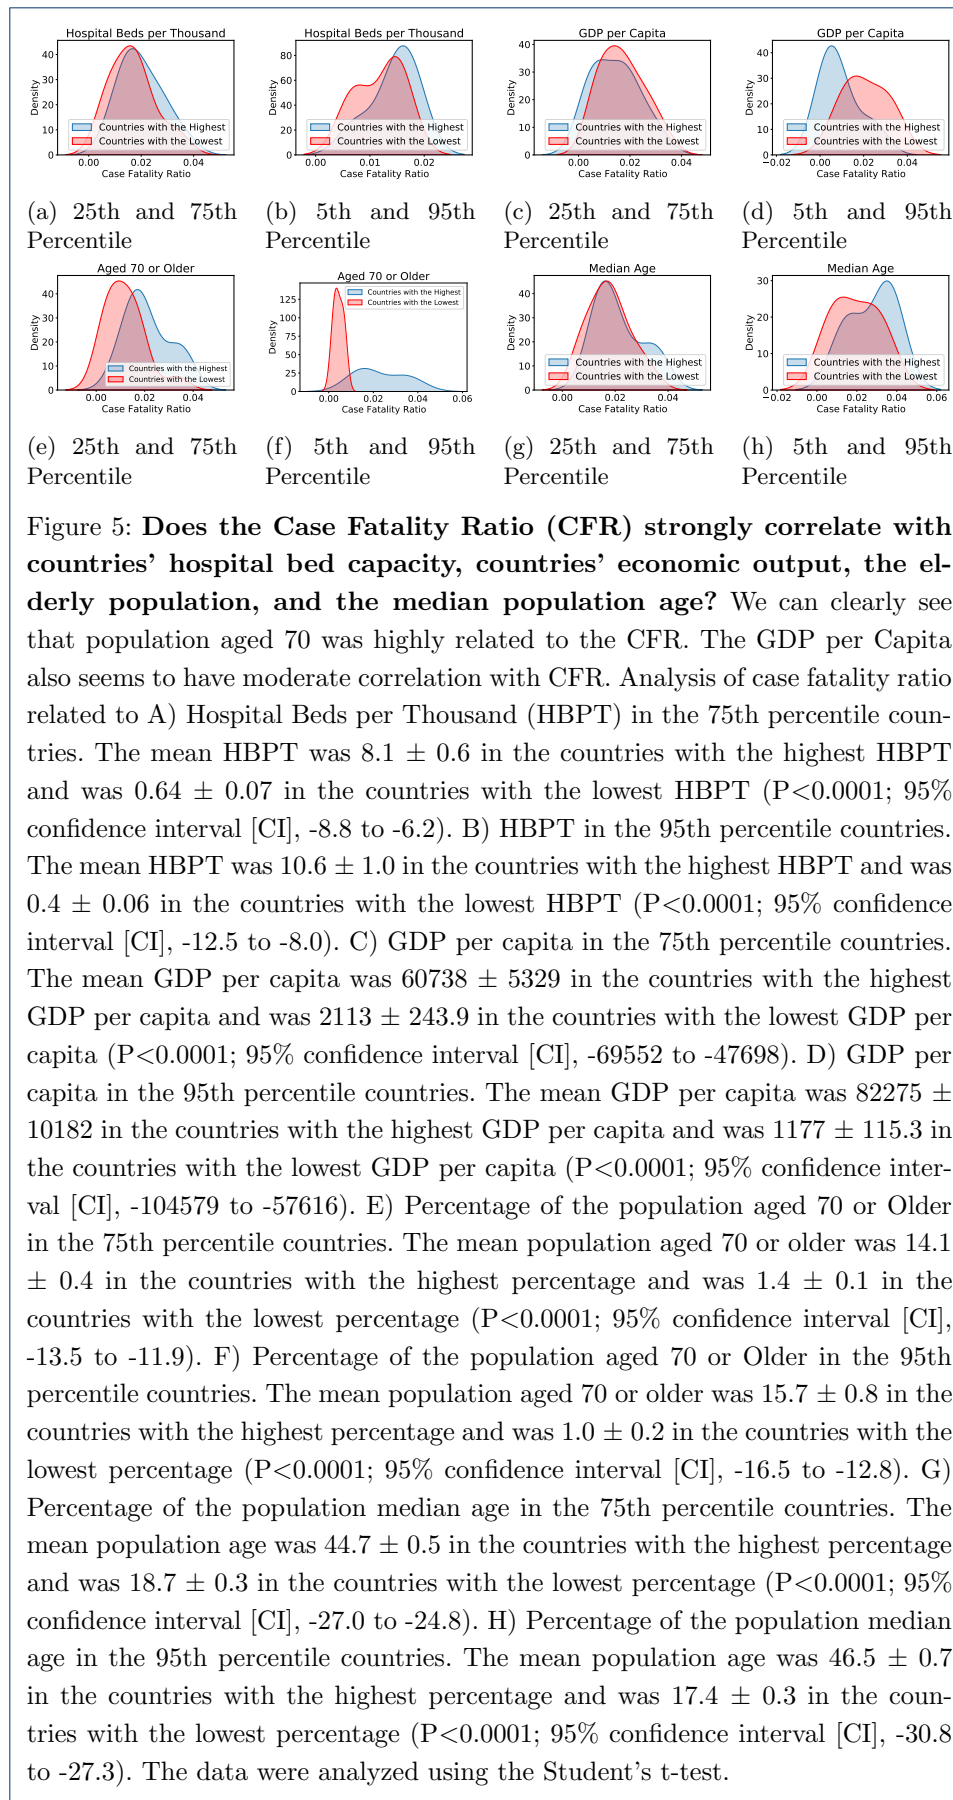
Hospital Beds per Thousand
Density
40
30
20
10
0
Countries with the Highest
Countries with the Lowest
0.00 0.02 0.04
Case Fatality Ratio

(a) 25th and 75th Percentile

Hospital Beds per Thousand
Density
80
60
40
20
0
Countries with the Highest
Countries with the Lowest
0.00 0.01 0.02
Case Fatality Ratio

(b) 5th and 95th Percentile

GDP per Capita
Density
40
30
20
10
0
Countries with the Highest
Countries with the Lowest
0.00 0.02 0.04
Case Fatality Ratio

(c) 25th and 75th Percentile

GDP per Capita
Density
40
30
20
10
0
Countries with the Highest
Countries with the Lowest
−0.02 0.00 0.02 0.04
Case Fatality Ratio

(d) 5th and 95th Percentile

Aged 70 or Older
Density
40
30
20
10
0
Countries with the Highest
Countries with the Lowest
0.00 0.02 0.04
Case Fatality Ratio

(e) 25th and 75th Percentile

Aged 70 or Older
Density
125
100
75
50
25
0
Countries with the Highest
Countries with the Lowest
0.00 0.02 0.04 0.06
Case Fatality Ratio

(f) 5th and 95th Percentile

Median Age
Density
40
30
20
10
0
Countries with the Highest
Countries with the Lowest
0.00 0.02 0.04
Case Fatality Ratio

(g) 25th and 75th Percentile

Median Age
Density
30
20
10
0
Countries with the Highest
Countries with the Lowest
−0.02 0.00 0.02 0.04 0.06
Case Fatality Ratio

(h) 5th and 95th Percentile

Figure 5: **Does the Case Fatality Ratio (CFR) strongly correlate with countries' hospital bed capacity, countries' economic output, the elderly population, and the median population age?** We can clearly see that population aged 70 was highly related to the CFR. The GDP per Capita also seems to have moderate correlation with CFR. Analysis of case fatality ratio related to A) Hospital Beds per Thousand (HBPT) in the 75th percentile countries. The mean HBPT was 8.1 $\pm$ 0.6 in the countries with the highest HBPT and was 0.64 $\pm$ 0.07 in the countries with the lowest HBPT (P<0.0001; 95% confidence interval [CI], -8.8 to -6.2). B) HBPT in the 95th percentile countries. The mean HBPT was 10.6 $\pm$ 1.0 in the countries with the highest HBPT and was 0.4 $\pm$ 0.06 in the countries with the lowest HBPT (P<0.0001; 95% confidence interval [CI], -12.5 to -8.0). C) GDP per capita in the 75th percentile countries. The mean GDP per capita was 60738 $\pm$ 5329 in the countries with the highest GDP per capita and was 2113 $\pm$ 243.9 in the countries with the lowest GDP per capita (P<0.0001; 95% confidence interval [CI], -69552 to -47698). D) GDP per capita in the 95th percentile countries. The mean GDP per capita was 82275 $\pm$ 10182 in the countries with the highest GDP per capita and was 1177 $\pm$ 115.3 in the countries with the lowest GDP per capita (P<0.0001; 95% confidence interval [CI], -104579 to -57616). E) Percentage of the population aged 70 or Older in the 75th percentile countries. The mean population aged 70 or older was 14.1 $\pm$ 0.4 in the countries with the highest percentage and was 1.4 $\pm$ 0.1 in the countries with the lowest percentage (P<0.0001; 95% confidence interval [CI], -13.5 to -11.9). F) Percentage of the population aged 70 or Older in the 95th percentile countries. The mean population aged 70 or older was 15.7 $\pm$ 0.8 in the countries with the highest percentage and was 1.0 $\pm$ 0.2 in the countries with the lowest percentage (P<0.0001; 95% confidence interval [CI], -16.5 to -12.8). G) Percentage of the population median age in the 75th percentile countries. The mean population age was 44.7 $\pm$ 0.5 in the countries with the highest percentage and was 18.7 $\pm$ 0.3 in the countries with the lowest percentage (P<0.0001; 95% confidence interval [CI], -27.0 to -24.8). H) Percentage of the population median age in the 95th percentile countries. The mean population age was 46.5 $\pm$ 0.7 in the countries with the highest percentage and was 17.4 $\pm$ 0.3 in the countries with the lowest percentage (P<0.0001; 95% confidence interval [CI], -30.8 to -27.3). The data were analyzed using the Student's t-test.